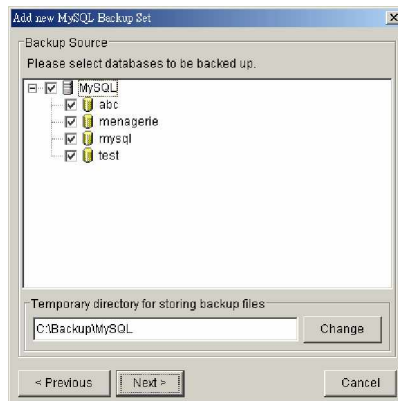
Add new MySQL Backup Set

Backup Source

Please select databases to be backed up.

MySQL
abc
menagerie
mysql
test

Temporary directory for storing backup files

C:\Backup\MySQL

Change

< Previous

Next >

Cancel